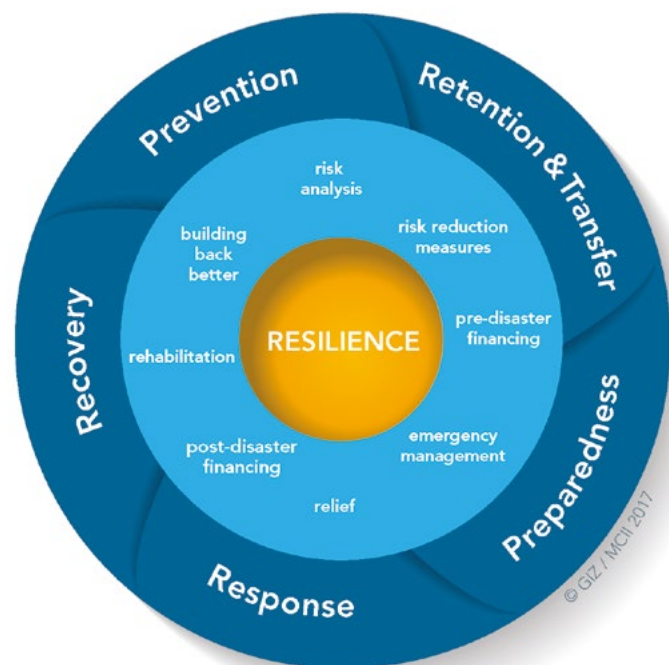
Prevention

Retention & Transfer

Preparedness

Response

Recovery

risk analysis

risk reduction measures

pre-disaster financing

emergency management

relief

post-disaster financing

rehabilitation

building back better

RESILIENCE

© GIZ / MCII 2017